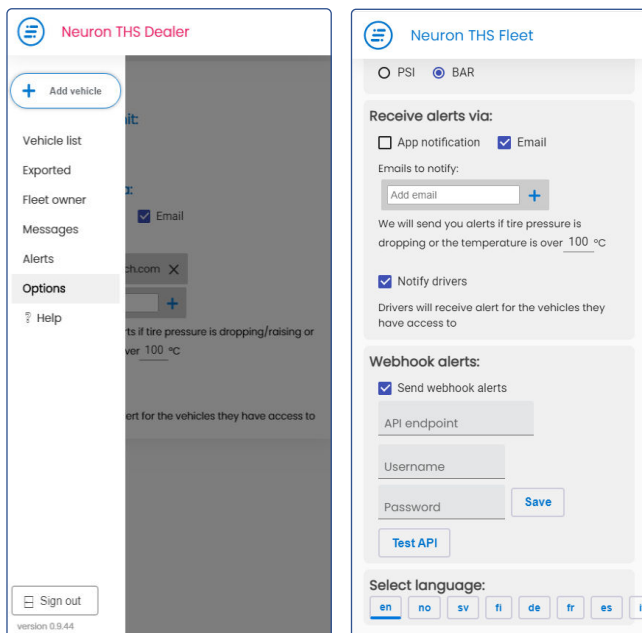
Neuron THS Dealer

+ Add vehicle

Vehicle list
Exported
Fleet owner
Messages
Alerts
Options
? Help

Sign out
version 0.9.44

...it:
...:
Email
...ch.com ×
+
...rts if tire pressure is dropping/raising or ...ver 100 °C
...ert for the vehicles they have access to

Neuron THS Fleet

PSI BAR

Receive alerts via:
App notification Email
Emails to notify:
Add email +
We will send you alerts if tire pressure is dropping or the temperature is over 100 °C
Notify drivers
Drivers will receive alert for the vehicles they have access to

Webhook alerts:
Send webhook alerts
API endpoint
Username
Password
Save
Test API

Select language:
en no sv fi de fr es i